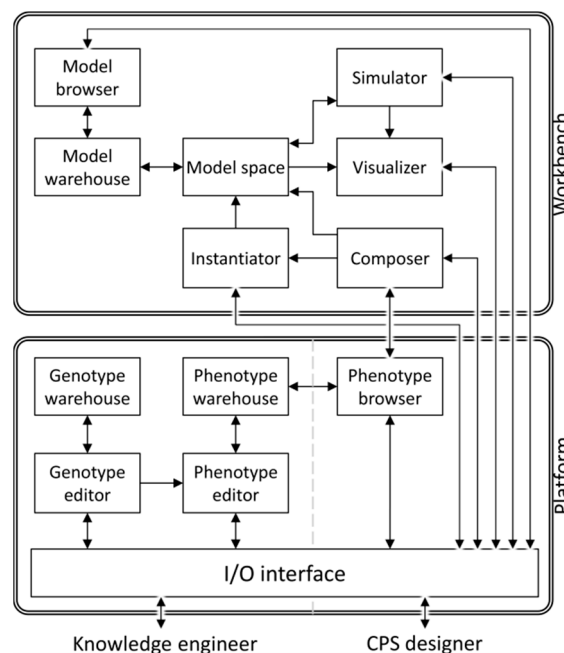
Model browser

Model warehouse

Model space

Simulator

Visualizer

Instantiator

Composer

Workbench

Genotype warehouse

Phenotype warehouse

Phenotype browser

Genotype editor

Phenotype editor

Platform

I/O interface

Knowledge engineer

CPS designer